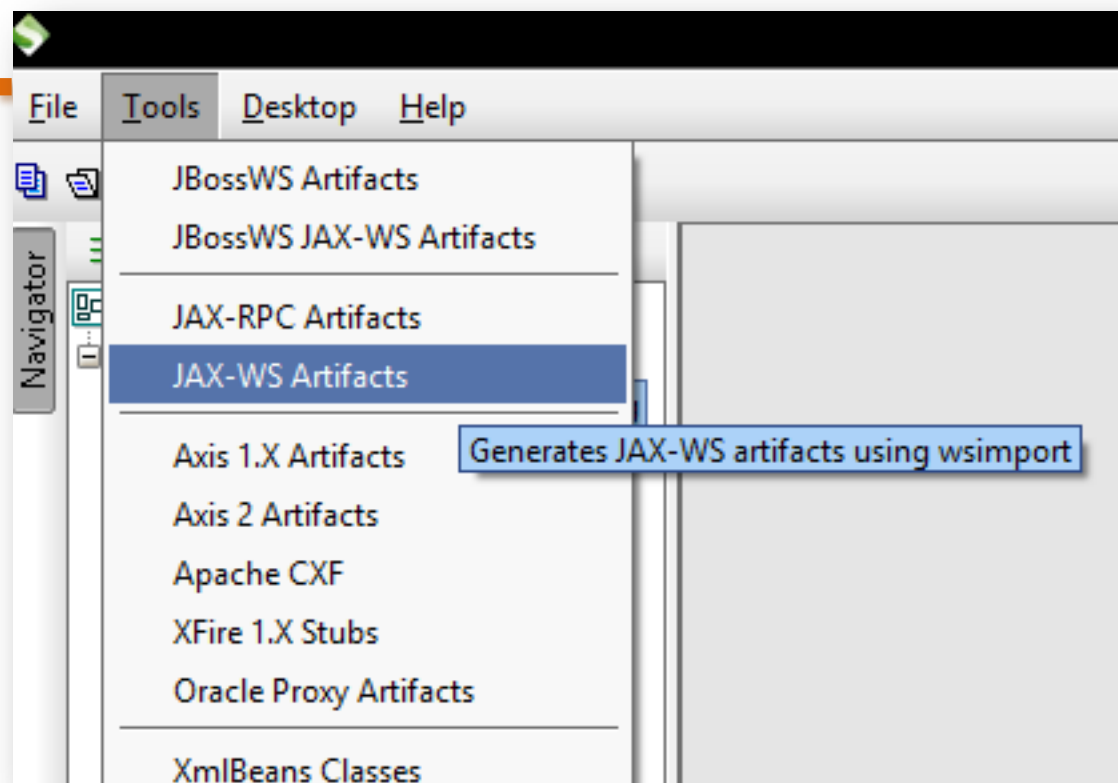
File Tools Desktop Help

JBossWS Artifacts
JBossWS JAX-WS Artifacts
JAX-RPC Artifacts
JAX-WS Artifacts
Axis 1.X Artifacts
Axis 2 Artifacts
Apache CXF
XFire 1.X Stubs
Oracle Proxy Artifacts
XmlBeans Classes

Generates JAX-WS artifacts using wsimport

Navigator